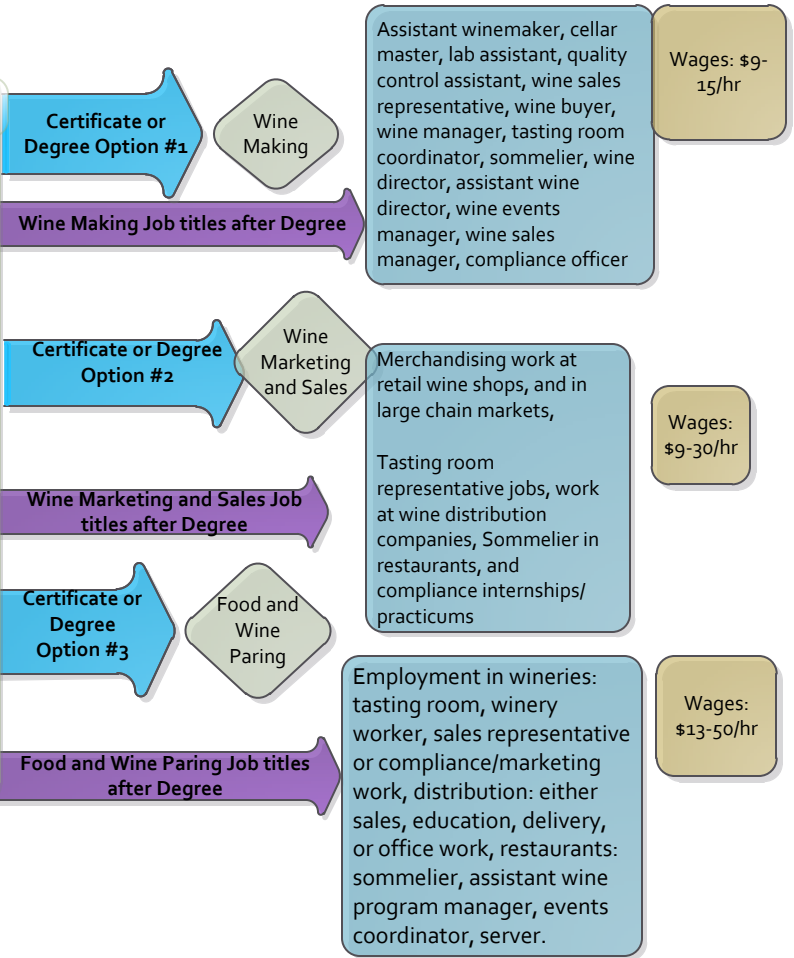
Certificate or Degree Option #1

Wine Making

Wine Making Job titles after Degree

Assistant winemaker, cellar master, lab assistant, quality control assistant, wine sales representative, wine buyer, wine manager, tasting room coordinator, sommelier, wine director, assistant wine director, wine events manager, wine sales manager, compliance officer

Wages: $9-15/hr

Certificate or Degree Option #2

Wine Marketing and Sales

Wine Marketing and Sales Job titles after Degree

Merchandising work at retail wine shops, and in large chain markets,

Tasting room representative jobs, work at wine distribution companies, Sommelier in restaurants, and compliance internships/ practicums

Wages: $9-30/hr

Certificate or Degree Option #3

Food and Wine Paring

Food and Wine Paring Job titles after Degree

Employment in wineries: tasting room, winery worker, sales representative or compliance/marketing work, distribution: either sales, education, delivery, or office work, restaurants: sommelier, assistant wine program manager, events coordinator, server.

Wages: $13-50/hr